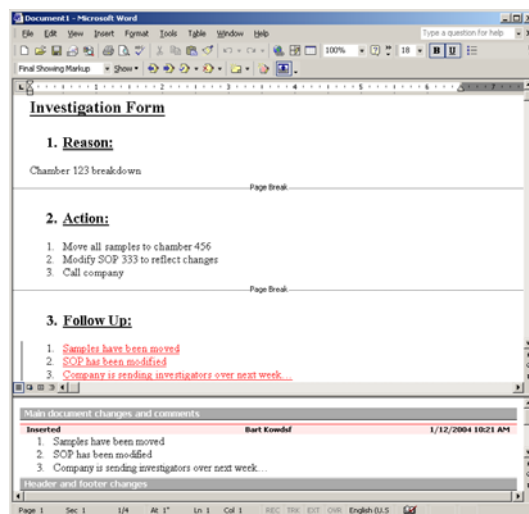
Document1 - Microsoft Word

File Edit View Insert Format Tools Table Window Help

Type a question for help

100% 18 B U

Final Showing Markup Show

Investigation Form

1. Reason:

Chamber 123 breakdown

Page Break

2. Action:

1. Move all samples to chamber 456
2. Modify SOP 333 to reflect changes
3. Call company

Page Break

3. Follow Up:

1. Samples have been moved
2. SOP has been modified
3. Company is sending investigators over next week...

Main document changes and comments

| Inserted | Bart Kowdsf | 1/12/2004 10:21 AM |
|---|---|---|

1. Samples have been moved
2. SOP has been modified
3. Company is sending investigators over next week...

Header and footer changes

Page 1 Sec 1 1/4 At 1" Ln 1 Col 1 REC TRK EXT OVR English (U.S